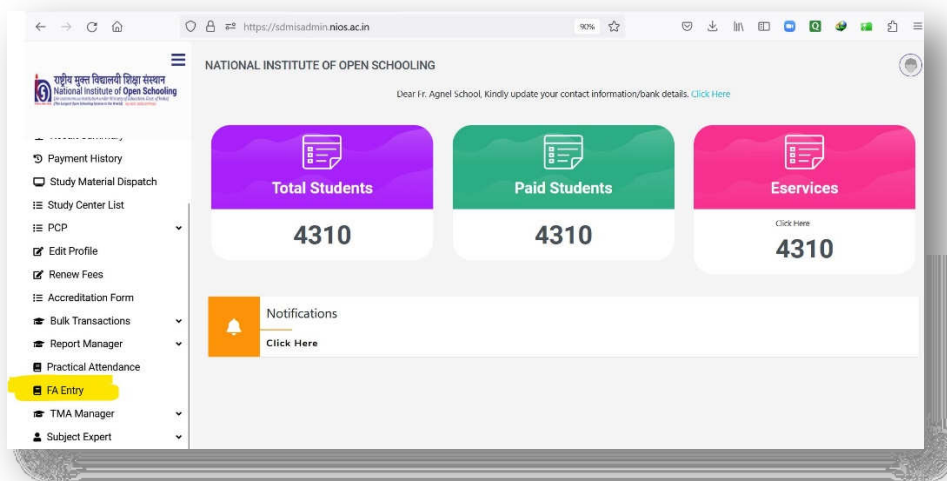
https://sdmisadmin.nios.ac.in

90%

राष्ट्रीय मुक्त विद्यालयी शिक्षा संस्थान
National Institute of Open Schooling
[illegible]

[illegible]
Payment History
Study Material Dispatch
Study Center List
PCP
Edit Profile
Renew Fees
Accreditation Form
Bulk Transactions
Report Manager
Practical Attendance
FA Entry
TMA Manager
Subject Expert

NATIONAL INSTITUTE OF OPEN SCHOOLING

Dear Fr. Agnel School, Kindly update your contact information/bank details. Click Here

Total Students
4310

Paid Students
4310

Eservices
Click Here
4310

Notifications
Click Here